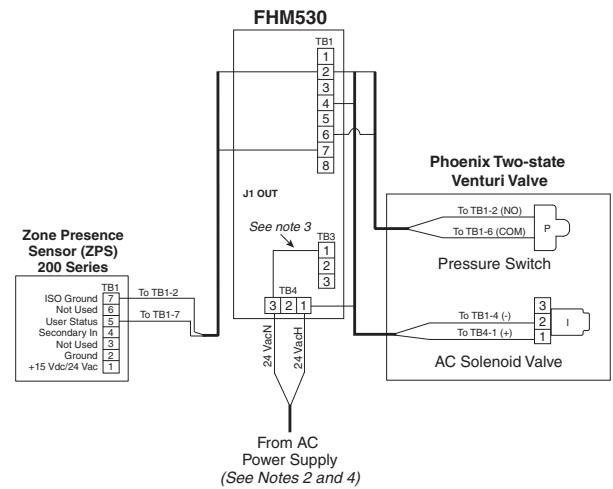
FHM530

TB1
1
2
3
4
5
6
7
8

J1 OUT

See note 3

TB3
1
2
3

TB4
3 2 1

24 VacN
24 VacH

From AC
Power Supply
(See Notes 2 and 4)

Zone Presence
Sensor (ZPS)
200 Series

TB1
ISO Ground 7
Not Used 6
User Status 5
Secondary In 4
Not Used 3
Ground 2
+15 Vdc/24 Vac 1

To TB1-2
To TB1-7

Phoenix Two-state
Venturi Valve

To TB1-2 (NO)
To TB1-6 (COM)
P
Pressure Switch

3
To TB1-4 (-) 2
To TB4-1 (+) 1
I
AC Solenoid Valve